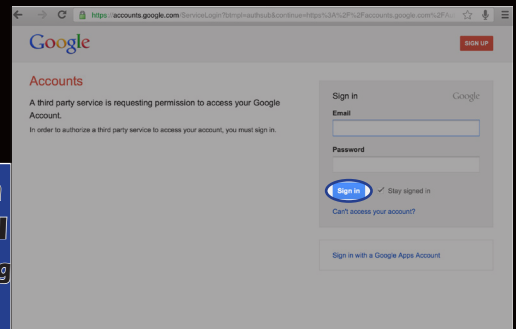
https://accounts.google.com/ServiceLogin?bsrpi=authsub&continue=https%3A%2F%2Faccounts.google.com%2F

Google

SIGN UP

Accounts

A third party service is requesting permission to access your Google Account.

In order to authorize a third party service to access your account, you must sign in.

Sign in

Google

Email

Password

Sign in

✓ Stay signed in

Can't access your account?

Sign in with a Google Apps Account